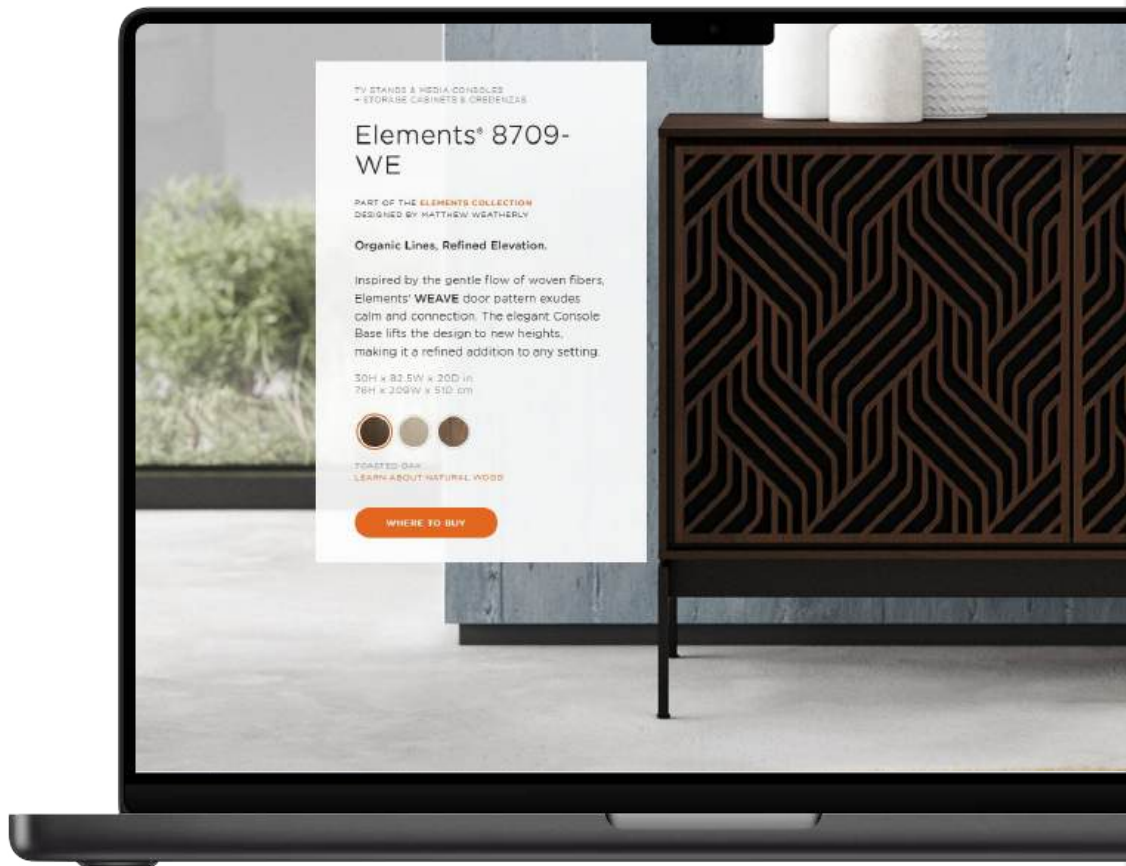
TV STANDS & MEDIA CONSOLES
+ STORAGE CABINETS & CREDENZAS

Elements® 8709-WE

PART OF THE ELEMENTS COLLECTION
DESIGNED BY MATTHEW WEATHERLY

Organic Lines, Refined Elevation.

Inspired by the gentle flow of woven fibers, Elements' WEAVE door pattern exudes calm and connection. The elegant Console Base lifts the design to new heights, making it a refined addition to any setting.

30H x 82.5W x 20D in
76H x 209W x 51D cm

TOASTED OAK
LEARN ABOUT NATURAL WOOD

WHERE TO BUY